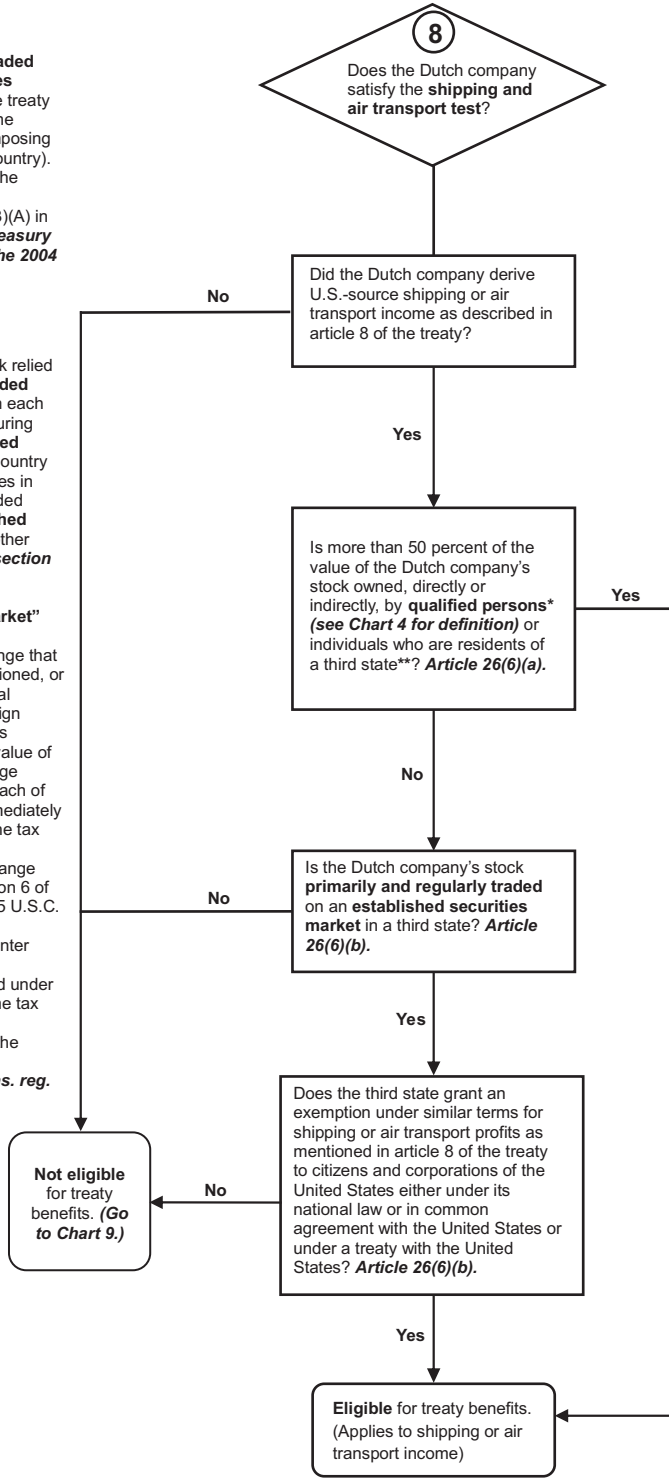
aded
es
e treaty
he
posing
ountry).
he

)(A) in
easury
he 2004

k relied
ded
each
uring
ed
ountry
es in
ded
hed
ther
ection

rket"

nge that
ioned, or
al
gn
s
alue of
ge
ach of
ediately
he tax

ange
on 6 of
5 U.S.C.

nter

d under
he tax

he

s. reg.

8

Does the Dutch company satisfy the **shipping and air transport test**?

Did the Dutch company derive U.S.-source shipping or air transport income as described in article 8 of the treaty?

No

Yes

Is more than 50 percent of the value of the Dutch company's stock owned, directly or indirectly, by **qualified persons*** ***(see Chart 4 for definition)*** or individuals who are residents of a third state**? ***Article 26(6)(a).***

Yes

No

Is the Dutch company's stock **primarily and regularly traded** on an **established securities market** in a third state? ***Article 26(6)(b).***

No

Yes

Does the third state grant an exemption under similar terms for shipping or air transport profits as mentioned in article 8 of the treaty to citizens and corporations of the United States either under its national law or in common agreement with the United States or under a treaty with the United States? ***Article 26(6)(b).***

No

**Not eligible** for treaty benefits. ***(Go to Chart 9.)***

Yes

**Eligible** for treaty benefits. (Applies to shipping or air transport income)